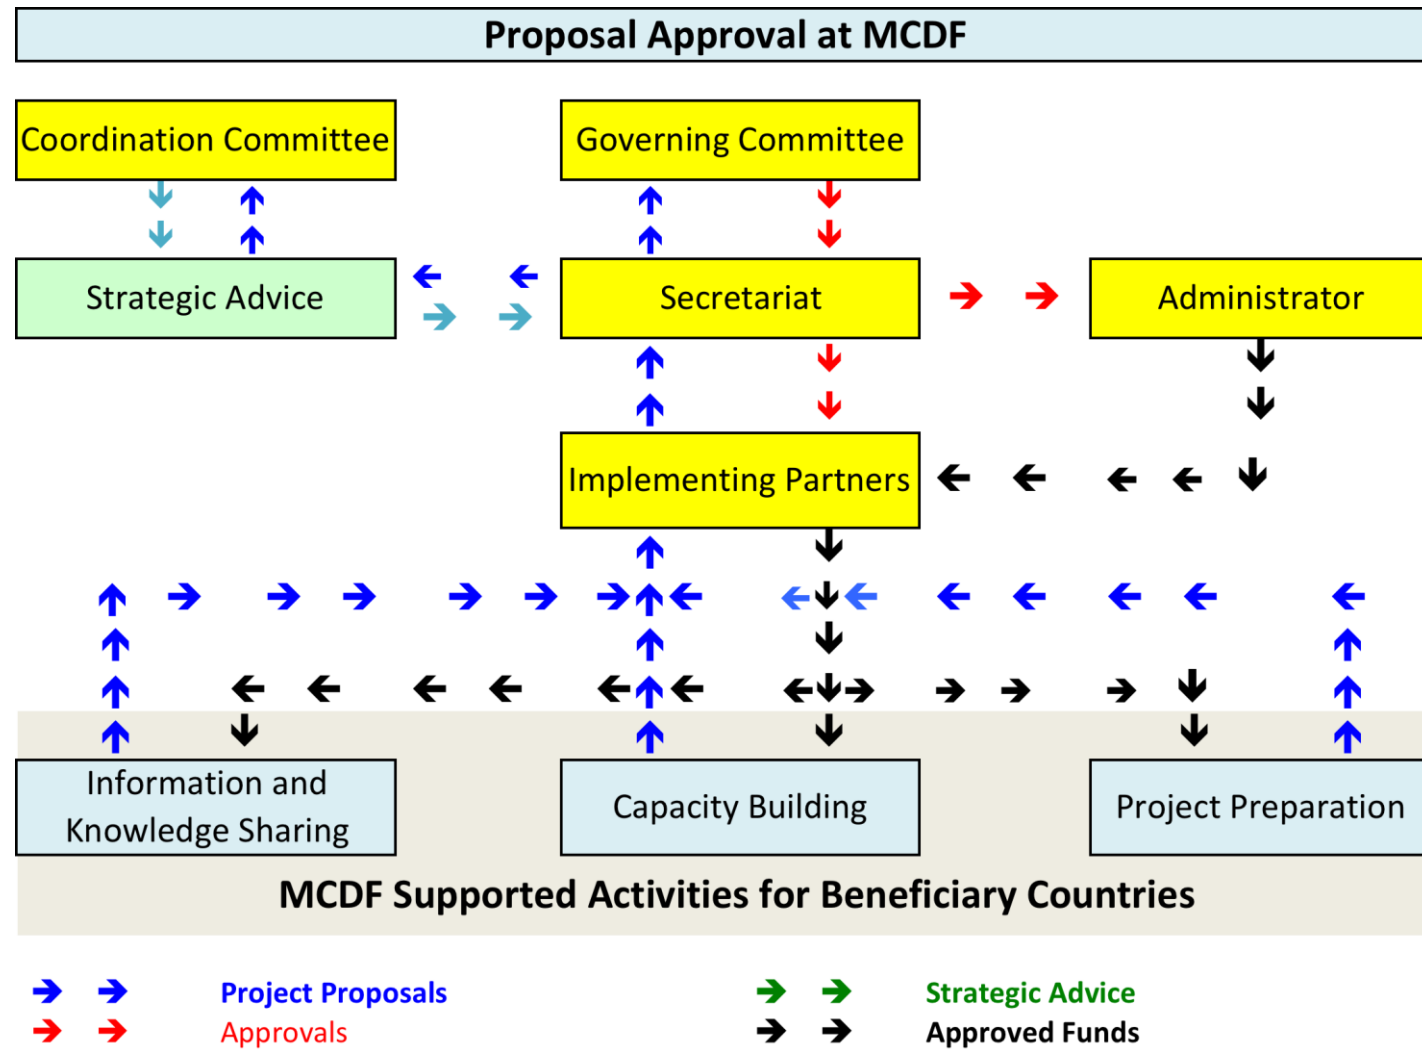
Proposal Approval at MCDF

Coordination Committee

Governing Committee

Strategic Advice

Secretariat

Administrator

Implementing Partners

Information and Knowledge Sharing

Capacity Building

Project Preparation

MCDF Supported Activities for Beneficiary Countries

Project Proposals
Approvals

Strategic Advice
Approved Funds